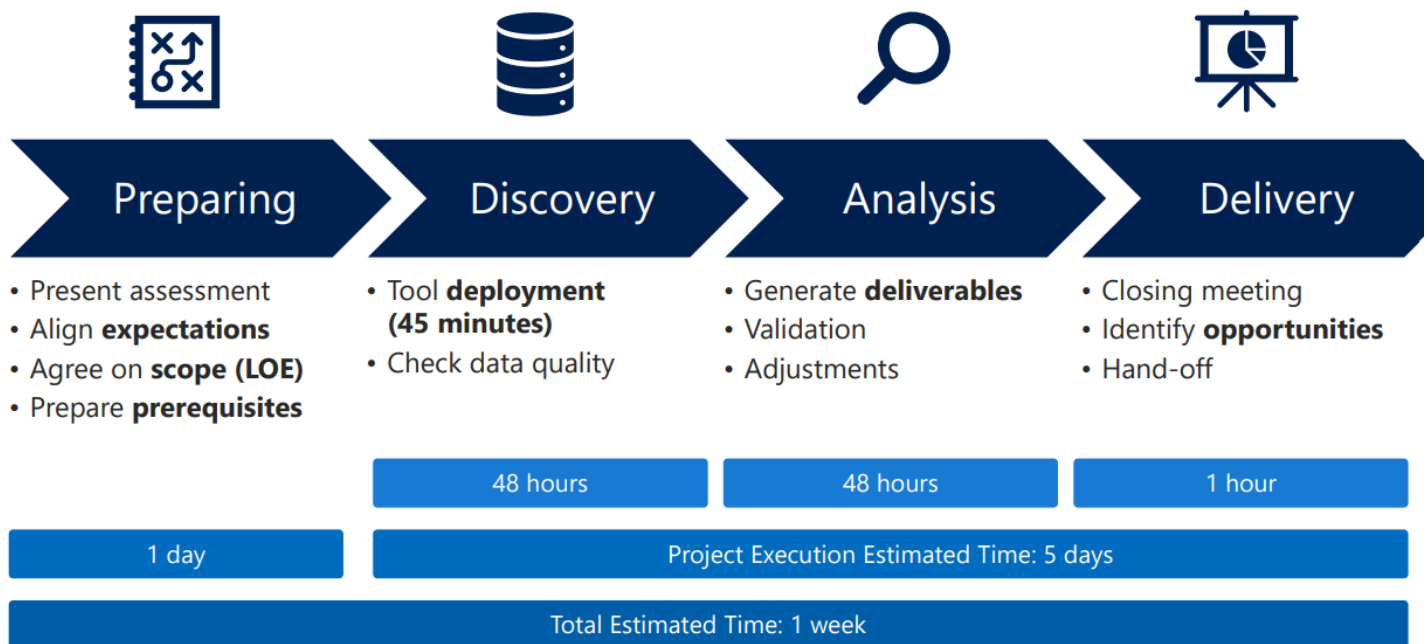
Preparing

• Present assessment
• Align **expectations**
• Agree on **scope (LOE)**
• Prepare **prerequisites**

Discovery

• Tool **deployment (45 minutes)**
• Check data quality

Analysis

• Generate **deliverables**
• Validation
• Adjustments

Delivery

• Closing meeting
• Identify **opportunities**
• Hand-off

48 hours

48 hours

1 hour

1 day

Project Execution Estimated Time: 5 days

Total Estimated Time: 1 week